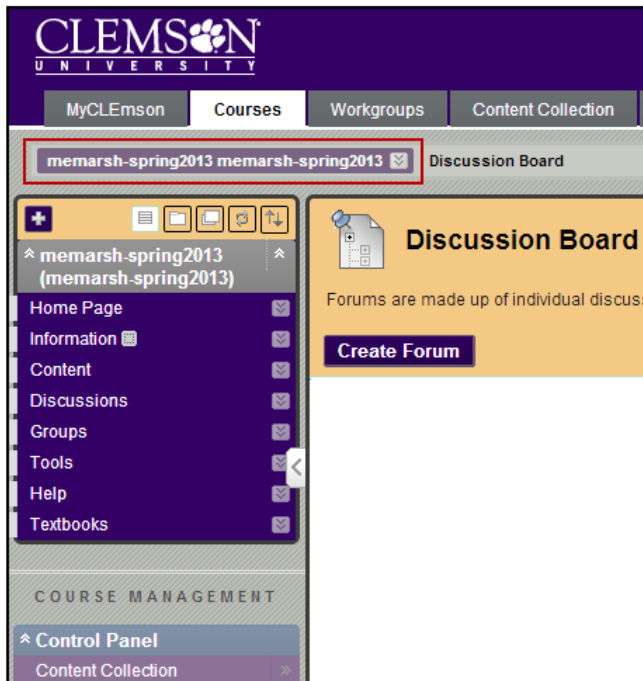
CLEMSON
UNIVERSITY

MyCLEmson
Courses
Workgroups
Content Collection

memarsh-spring2013 memarsh-spring2013
Discussion Board

memarsh-spring2013 (memarsh-spring2013)

Home Page
Information
Content
Discussions
Groups
Tools
Help
Textbooks

COURSE MANAGEMENT

Control Panel
Content Collection

Discussion Board

Forums are made up of individual discus

Create Forum